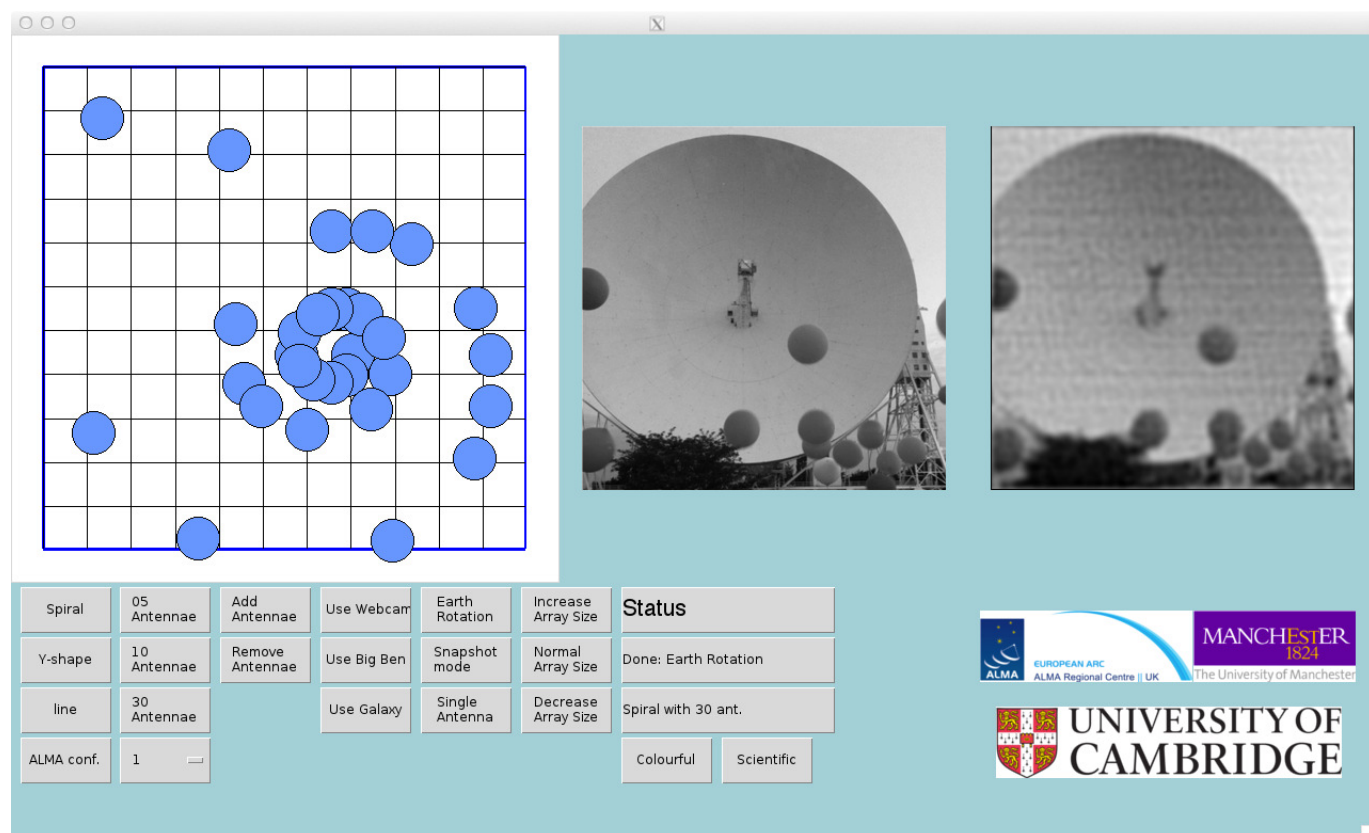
X

Spiral

Y-shape

line

ALMA conf.

05 Antennae

10 Antennae

30 Antennae

1

Add Antennae

Remove Antennae

Use Webcam

Use Big Ben

Use Galaxy

Earth Rotation

Snapshot mode

Single Antenna

Increase Array Size

Normal Array Size

Decrease Array Size

Status

Done: Earth Rotation

Spiral with 30 ant.

Colourful

Scientific

ALMA

EUROPEAN ARC
ALMA Regional Centre || UK

MANCHESTER
1824
The University of Manchester

UNIVERSITY OF CAMBRIDGE